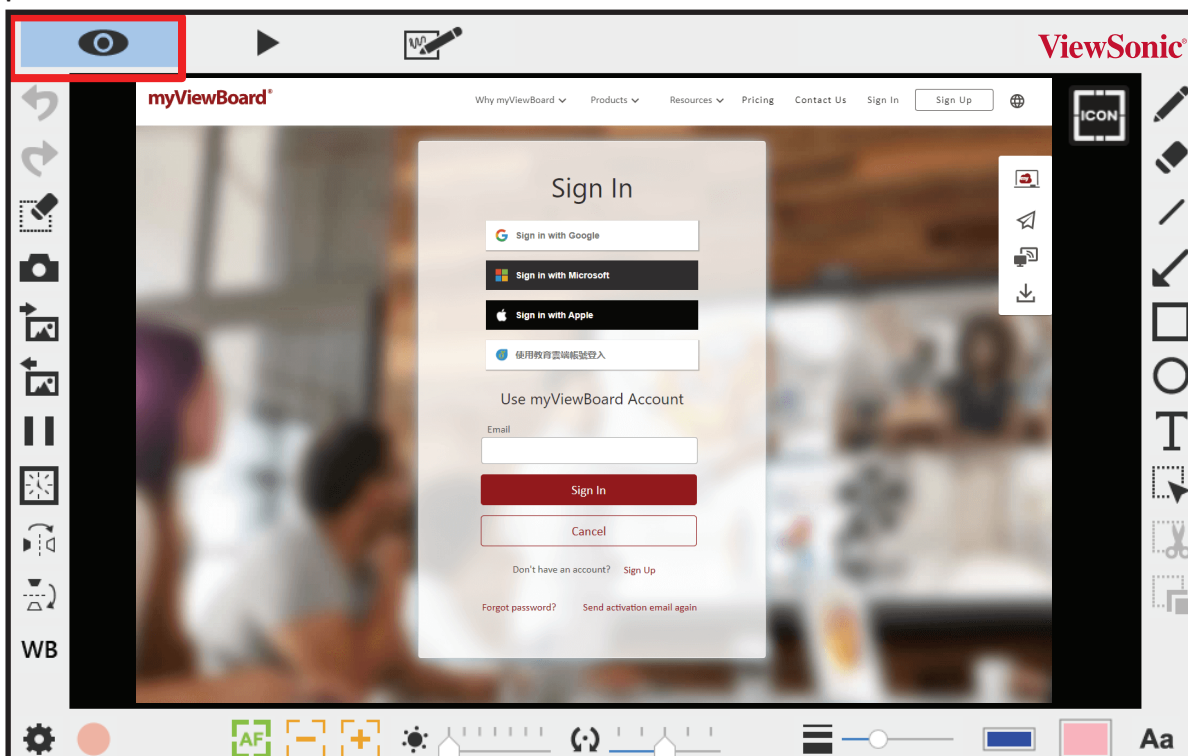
ViewSonic®

myViewBoard®

Why myViewBoard Products Resources Pricing Contact Us Sign In Sign Up

ICON

Sign In

Sign in with Google

Sign in with Microsoft

Sign in with Apple

使用教育雲端帳號登入

Use myViewBoard Account

Email

Sign In

Cancel

Don't have an account? Sign Up

Forgot password? Send activation email again

WB

AF

Aa